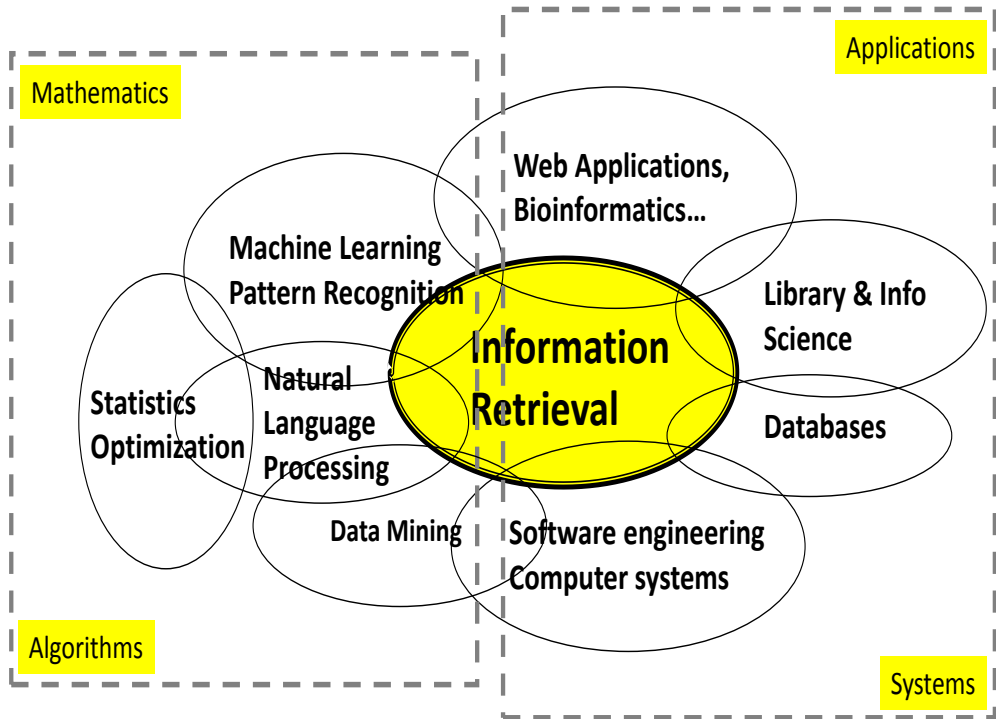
Applications

Mathematics

Web Applications, Bioinformatics…

Machine Learning
Pattern Recognition

Library & Info Science

Information Retrieval

Statistics
Optimization

Natural Language Processing

Databases

Data Mining

Software engineering
Computer systems

Algorithms

Systems